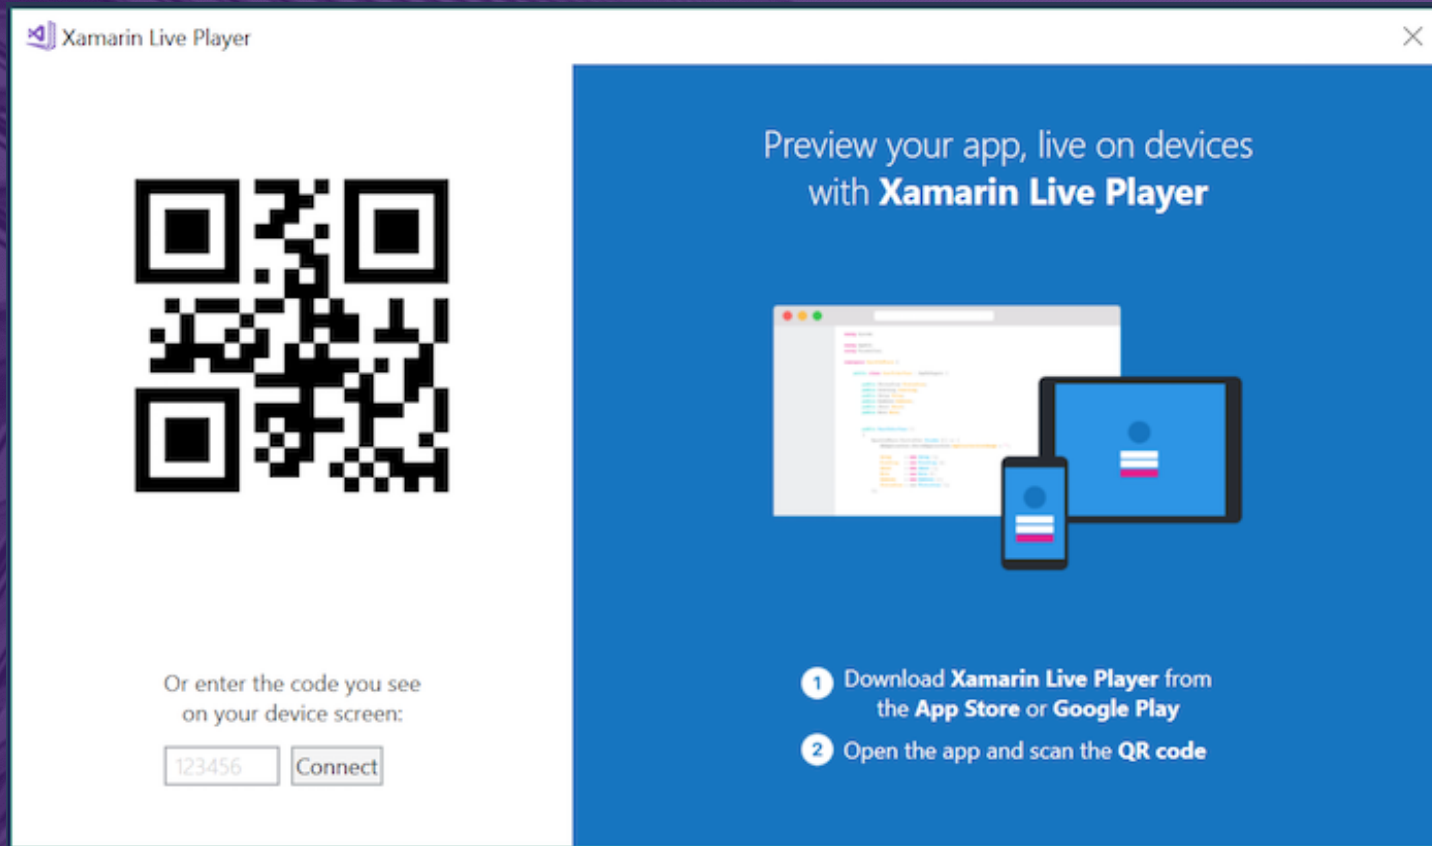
Xamarin Live Player

Or enter the code you see on your device screen:

123456 Connect

Preview your app, live on devices with Xamarin Live Player

1 Download Xamarin Live Player from the App Store or Google Play

2 Open the app and scan the QR code